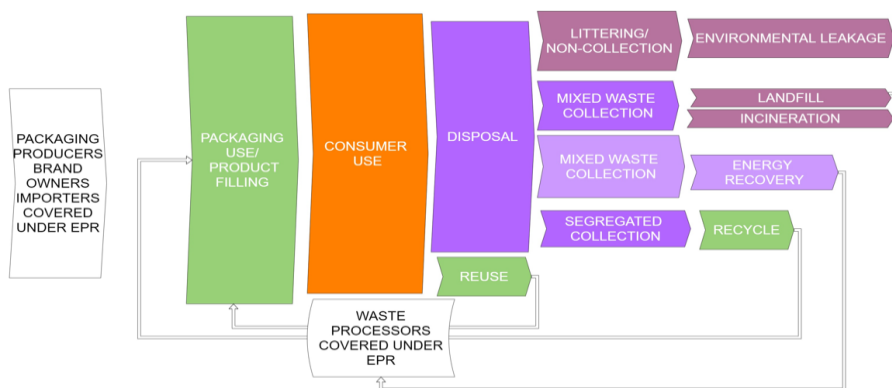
PACKAGING PRODUCERS BRAND OWNERS IMPORTERS COVERED UNDER EPR

PACKAGING USE/ PRODUCT FILLING

CONSUMER USE

DISPOSAL

LITTERING/ NON-COLLECTION

ENVIRONMENTAL LEAKAGE

MIXED WASTE COLLECTION

LANDFILL

INCINERATION

MIXED WASTE COLLECTION

ENERGY RECOVERY

SEGREGATED COLLECTION

RECYCLE

REUSE

WASTE PROCESSORS COVERED UNDER EPR